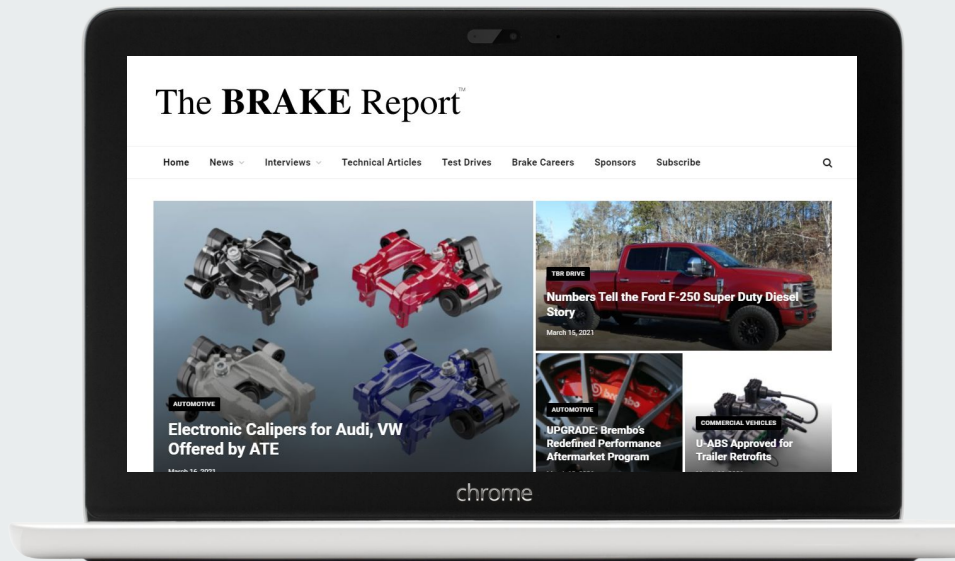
The BRAKE Report™

Home News Interviews Technical Articles Test Drives Brake Careers Sponsors Subscribe

AUTOMOTIVE

Electronic Calipers for Audi, VW Offered by ATE

March 16, 2021

TBR DRIVE

Numbers Tell the Ford F-250 Super Duty Diesel Story

March 15, 2021

brembo

AUTOMOTIVE

UPGRADE: Brembo's Redefined Performance Aftermarket Program

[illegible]

COMMERCIAL VEHICLES

U-ABS Approved for Trailer Retrofits

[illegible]

chrome